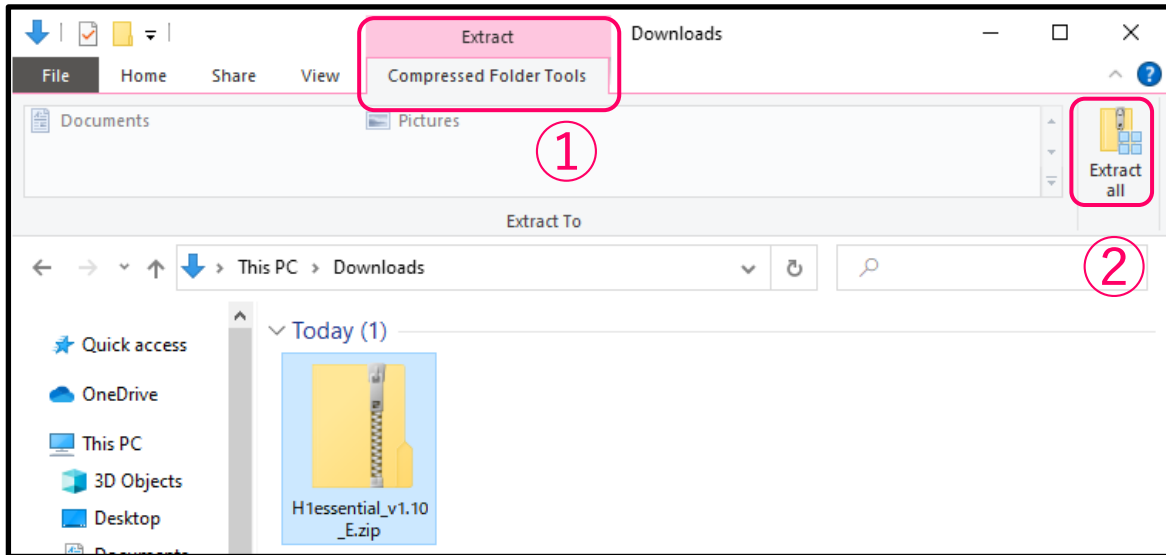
Extract

Downloads

File Home Share View Compressed Folder Tools

Documents

Pictures

①

Extract all

Extract To

②

This PC > Downloads

Quick access

OneDrive

This PC

3D Objects

Desktop

Today (1)

H1essential_v1.10_E.zip